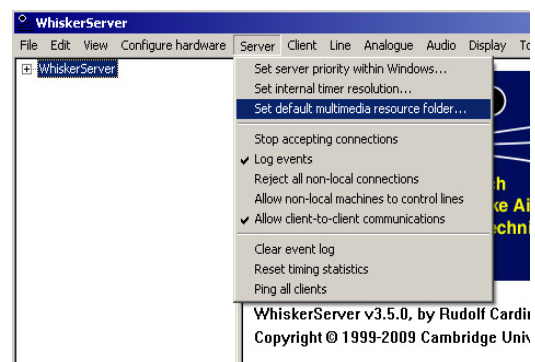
WhiskerServer

File Edit View Configure hardware Server Client Line Analogue Audio Display To

WhiskerServer

Set server priority within Windows...
Set internal timer resolution...
Set default multimedia resource folder...

Stop accepting connections
✔ Log events
Reject all non-local connections
Allow non-local machines to control lines
✔ Allow client-to-client communications

Clear event log
Reset timing statistics
Ping all clients

h
ke Ai
echni

WhiskerServer v3.5.0, by Rudolf Cardi
Copyright © 1999-2009 Cambridge Univ